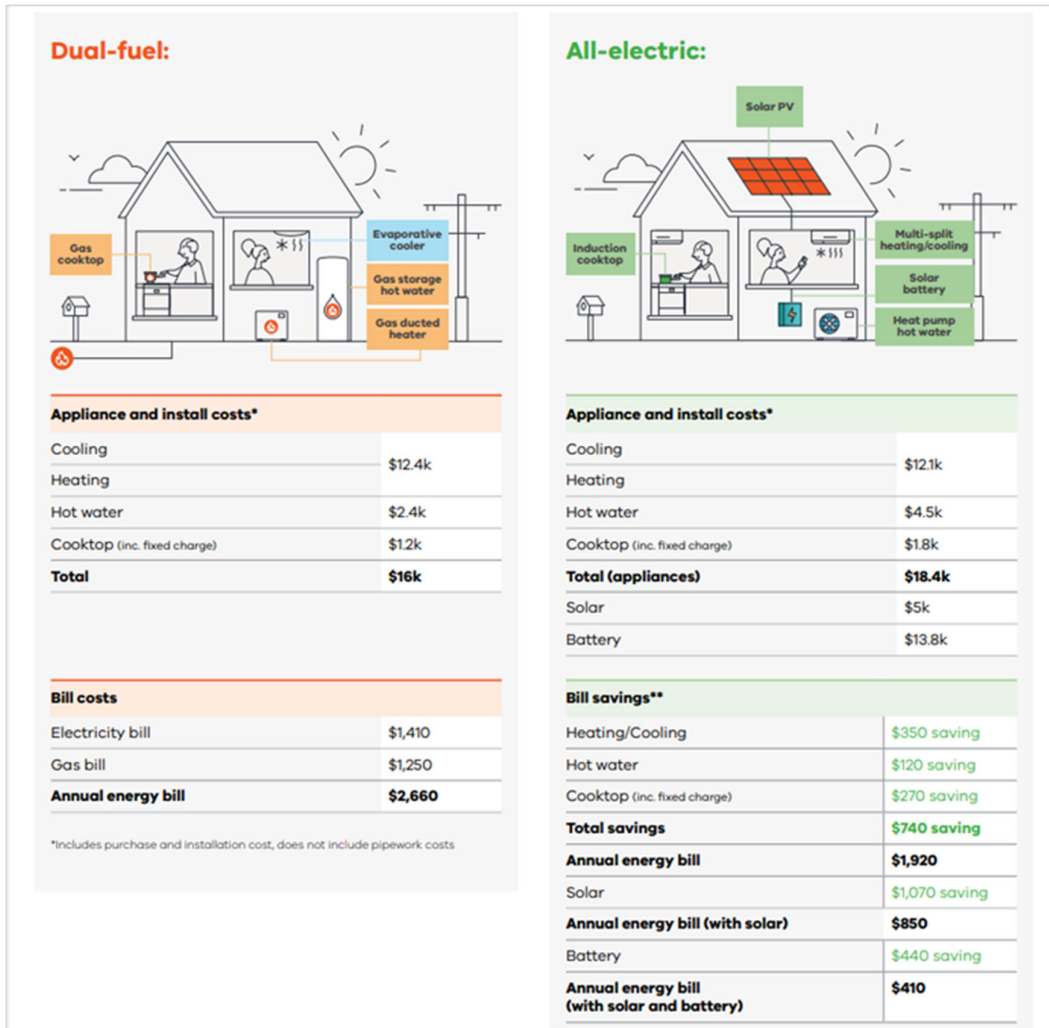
Dual-fuel:

Gas cooktop

Evaporative cooler

Gas storage hot water

Gas ducted heater

| Appliance and install costs* | |
|---|---|
| Cooling | $12.4k |
| Heating | |
| Hot water | $2.4k |
| Cooktop (inc. fixed charge) | $1.2k |
| **Total** | **$16k** |

| Bill costs | |
|---|---|
| Electricity bill | $1,410 |
| Gas bill | $1,250 |
| **Annual energy bill** | **$2,660** |

*Includes purchase and installation cost, does not include pipework costs

All-electric:

Solar PV

Induction cooktop

Multi-split heating/cooling

Solar battery

Heat pump hot water

| Appliance and install costs* | |
|---|---|
| Cooling | $12.1k |
| Heating | |
| Hot water | $4.5k |
| Cooktop (inc. fixed charge) | $1.8k |
| **Total (appliances)** | **$18.4k** |
| Solar | $5k |
| Battery | $13.8k |

| Bill savings** | |
|---|---|
| Heating/Cooling | $350 saving |
| Hot water | $120 saving |
| Cooktop (inc. fixed charge) | $270 saving |
| **Total savings** | **$740 saving** |
| **Annual energy bill** | **$1,920** |
| Solar | $1,070 saving |
| **Annual energy bill (with solar)** | **$850** |
| Battery | $440 saving |
| **Annual energy bill (with solar and battery)** | **$410** |